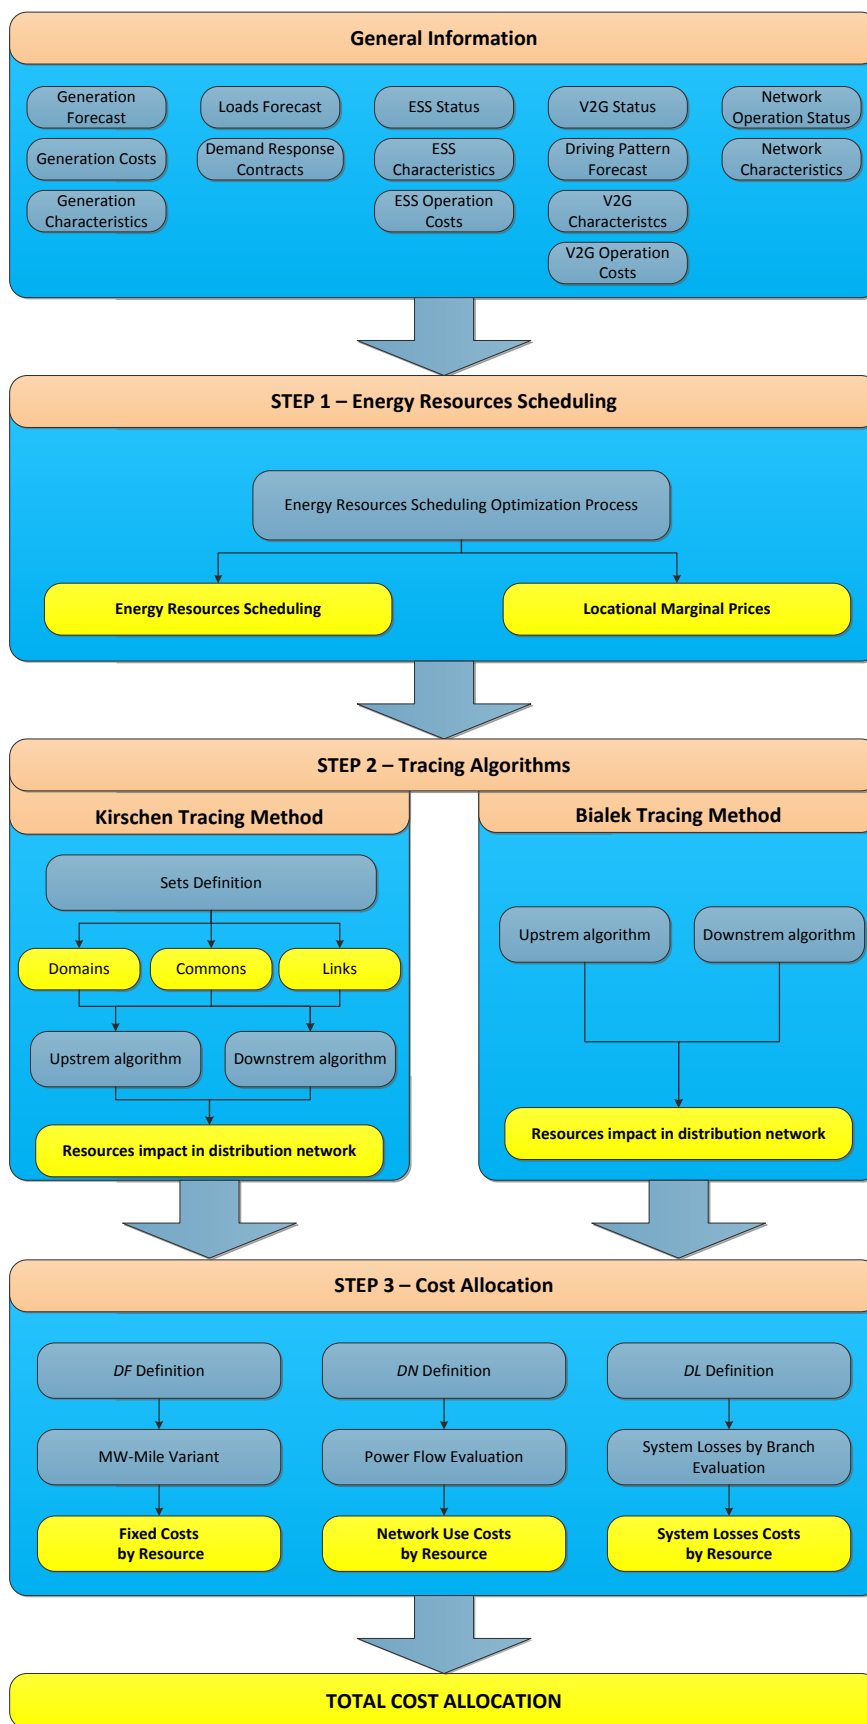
General Information

Generation Forecast

Generation Costs

Generation Characteristics

Loads Forecast

Demand Response Contracts

ESS Status

ESS Characteristics

ESS Operation Costs

V2G Status

Driving Pattern Forecast

V2G Characteristcs

V2G Operation Costs

Network Operation Status

Network Characteristics

STEP 1 – Energy Resources Scheduling

Energy Resources Scheduling Optimization Process

Energy Resources Scheduling

Locational Marginal Prices

STEP 2 – Tracing Algorithms

Kirschen Tracing Method

Sets Definition

Domains

Commons

Links

Upstrem algorithm

Downstrem algorithm

Resources impact in distribution network

Bialek Tracing Method

Upstrem algorithm

Downstrem algorithm

Resources impact in distribution network

STEP 3 – Cost Allocation

*DF* Definition

MW-Mile Variant

Fixed Costs by Resource

*DN* Definition

Power Flow Evaluation

Network Use Costs by Resource

*DL* Definition

System Losses by Branch Evaluation

System Losses Costs by Resource

TOTAL COST ALLOCATION